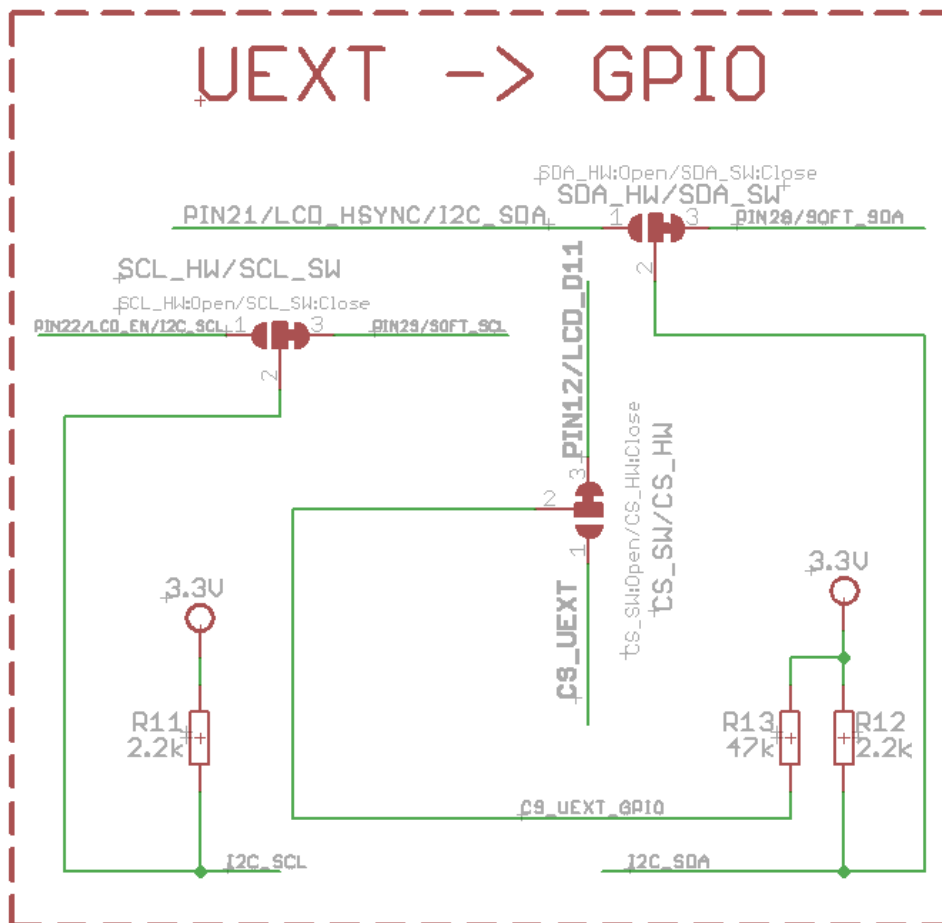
UEXT -> GPIO

SDA_HW:Open/SDA_SW:Close
SDA_HW/SDA_SW

PIN21/LCD_HSYNC/I2C_SDA 1 3 PIN28/SOFT_SDA
2

SCL_HW/SCL_SW
SCL_HW:Open/SCL_SW:Close
PIN22/LCD_EN/I2C_SCL 1 3 PIN29/SOFT_SCL
2

PIN12/LCD_D11
3
2
1
CS_UEXT
CS_SW:Open/CS_HW:Close
CS_SW/CS_HW

3.3V
R11
2.2k

3.3V
R13
47k
R12
2.2k

CS_UEXT_GPIO
I2C_SCL
I2C_SDA